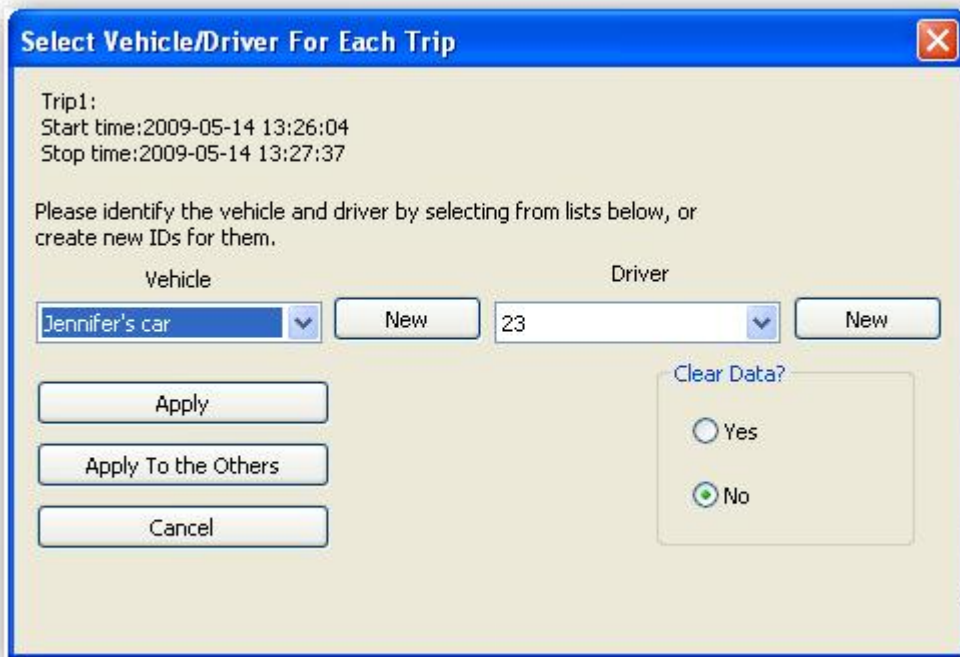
Select Vehicle/Driver For Each Trip

Trip1:
Start time:2009-05-14 13:26:04
Stop time:2009-05-14 13:27:37

Please identify the vehicle and driver by selecting from lists below, or create new IDs for them.

Vehicle

Jennifer's car

New

Driver

23

New

Apply

Apply To the Others

Cancel

Clear Data?

Yes

No